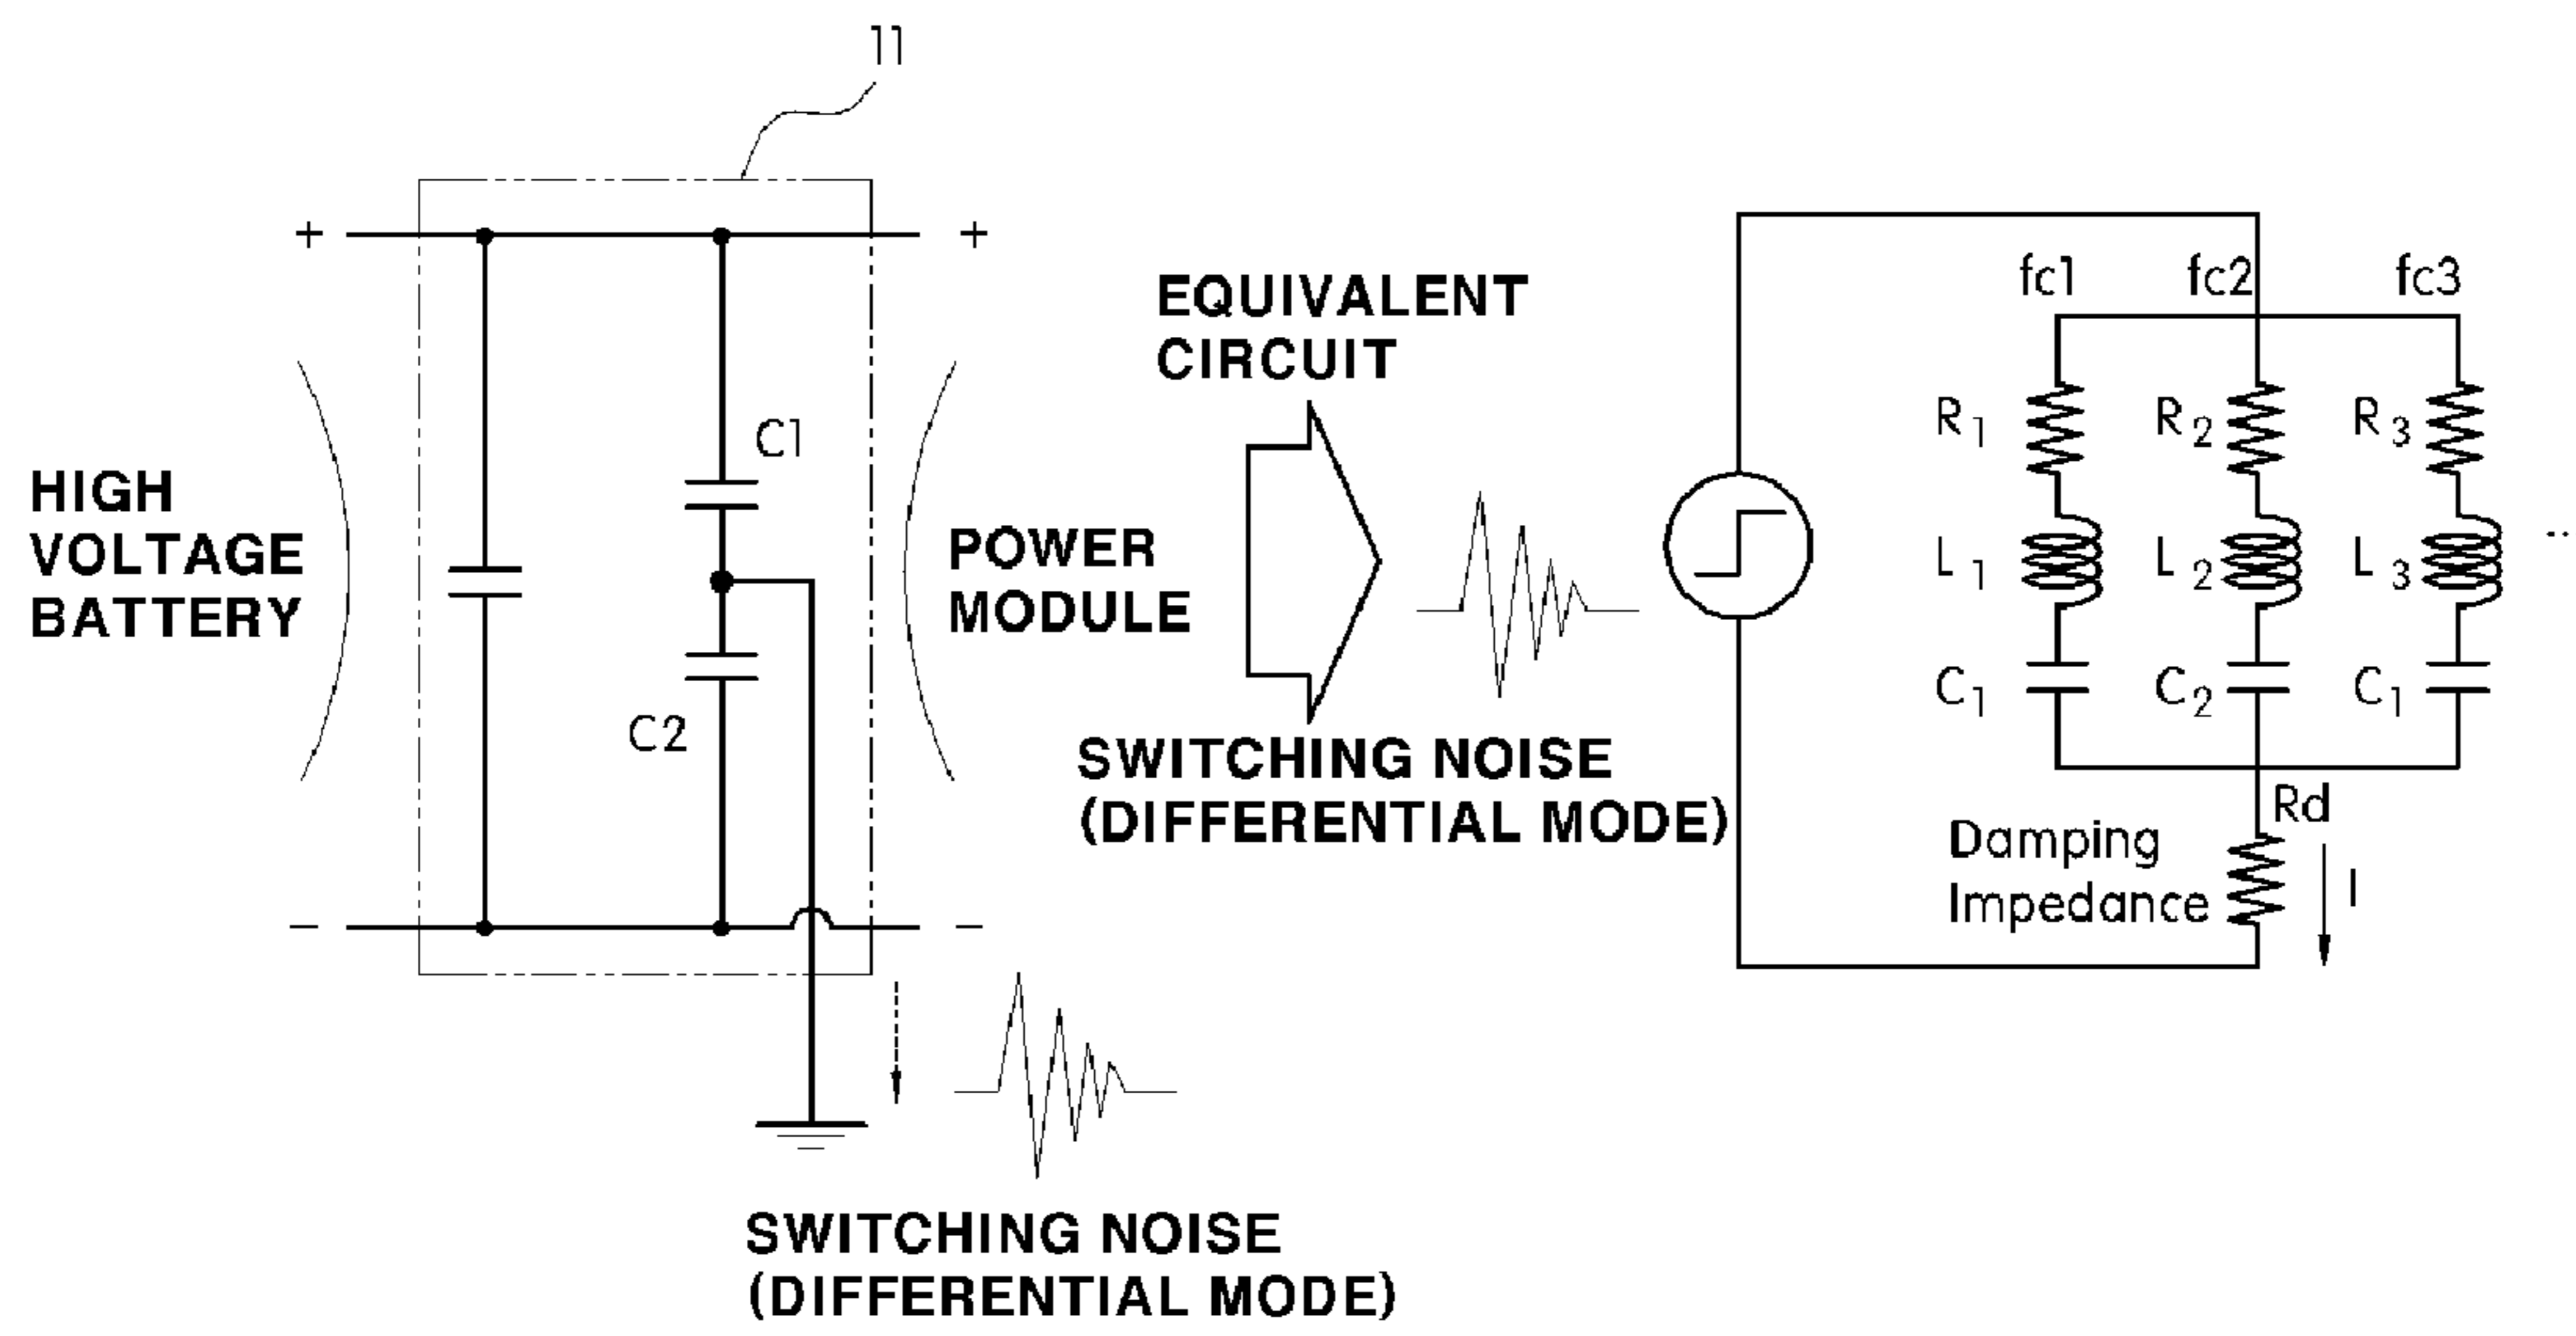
11

+

+

HIGH VOLTAGE BATTERY

C1

C2

POWER MODULE

−

−

SWITCHING NOISE (DIFFERENTIAL MODE)

EQUIVALENT CIRCUIT

SWITCHING NOISE (DIFFERENTIAL MODE)

fc1 fc2 fc3

$R_1$ $R_2$ $R_3$

$L_1$ $L_2$ $L_3$

$C_1$ $C_2$ $C_1$

...

Rd

Damping Impedance

I